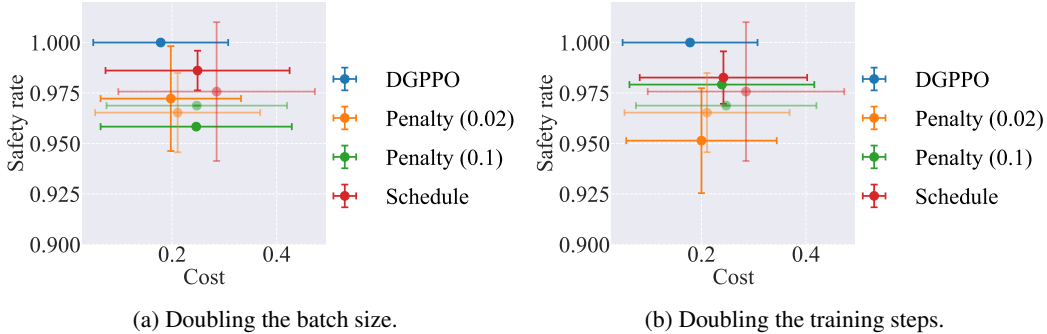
Safety rate

1.000
0.975
0.950
0.925
0.900

0.2
0.4

Cost

DGPPO
Penalty (0.02)
Penalty (0.1)
Schedule

(a) Doubling the batch size.

Safety rate

1.000
0.975
0.950
0.925
0.900

0.2
0.4

Cost

DGPPO
Penalty (0.02)
Penalty (0.1)
Schedule

(b) Doubling the training steps.